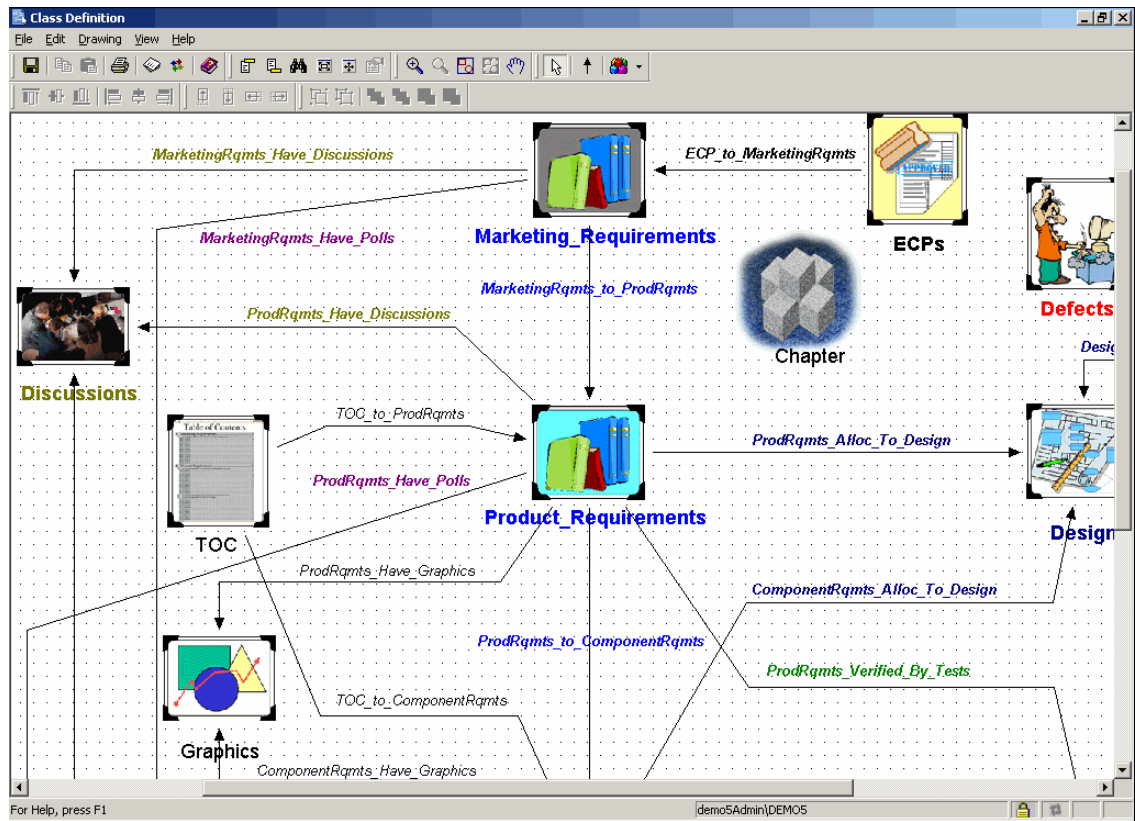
Class Definition

File Edit Drawing View Help

MarketingRqmts_Have_Discussions

ECP_to_MarketingRqmts

MarketingRqmts_Have_Polls

Marketing_Requirements

ECPs

Defects

MarketingRqmts_to_ProdRqmts

Chapter

ProdRqmts_Have_Discussions

Desig

Discussions

TOC_to_ProdRqmts

Table of Contents

ProdRqmts_Alloc_To_Design

ProdRqmts_Have_Polls

Product_Requirements

TOC

Design

ProdRqmts_Have_Graphics

ComponentRqmts_Alloc_To_Design

ProdRqmts_to_ComponentRqmts

ProdRqmts_Verified_By_Tests

TOC_to_ComponentRqmts

Graphics

ComponentRqmts_Have_Graphics

For Help, press F1

demo5Admin\DEMO5